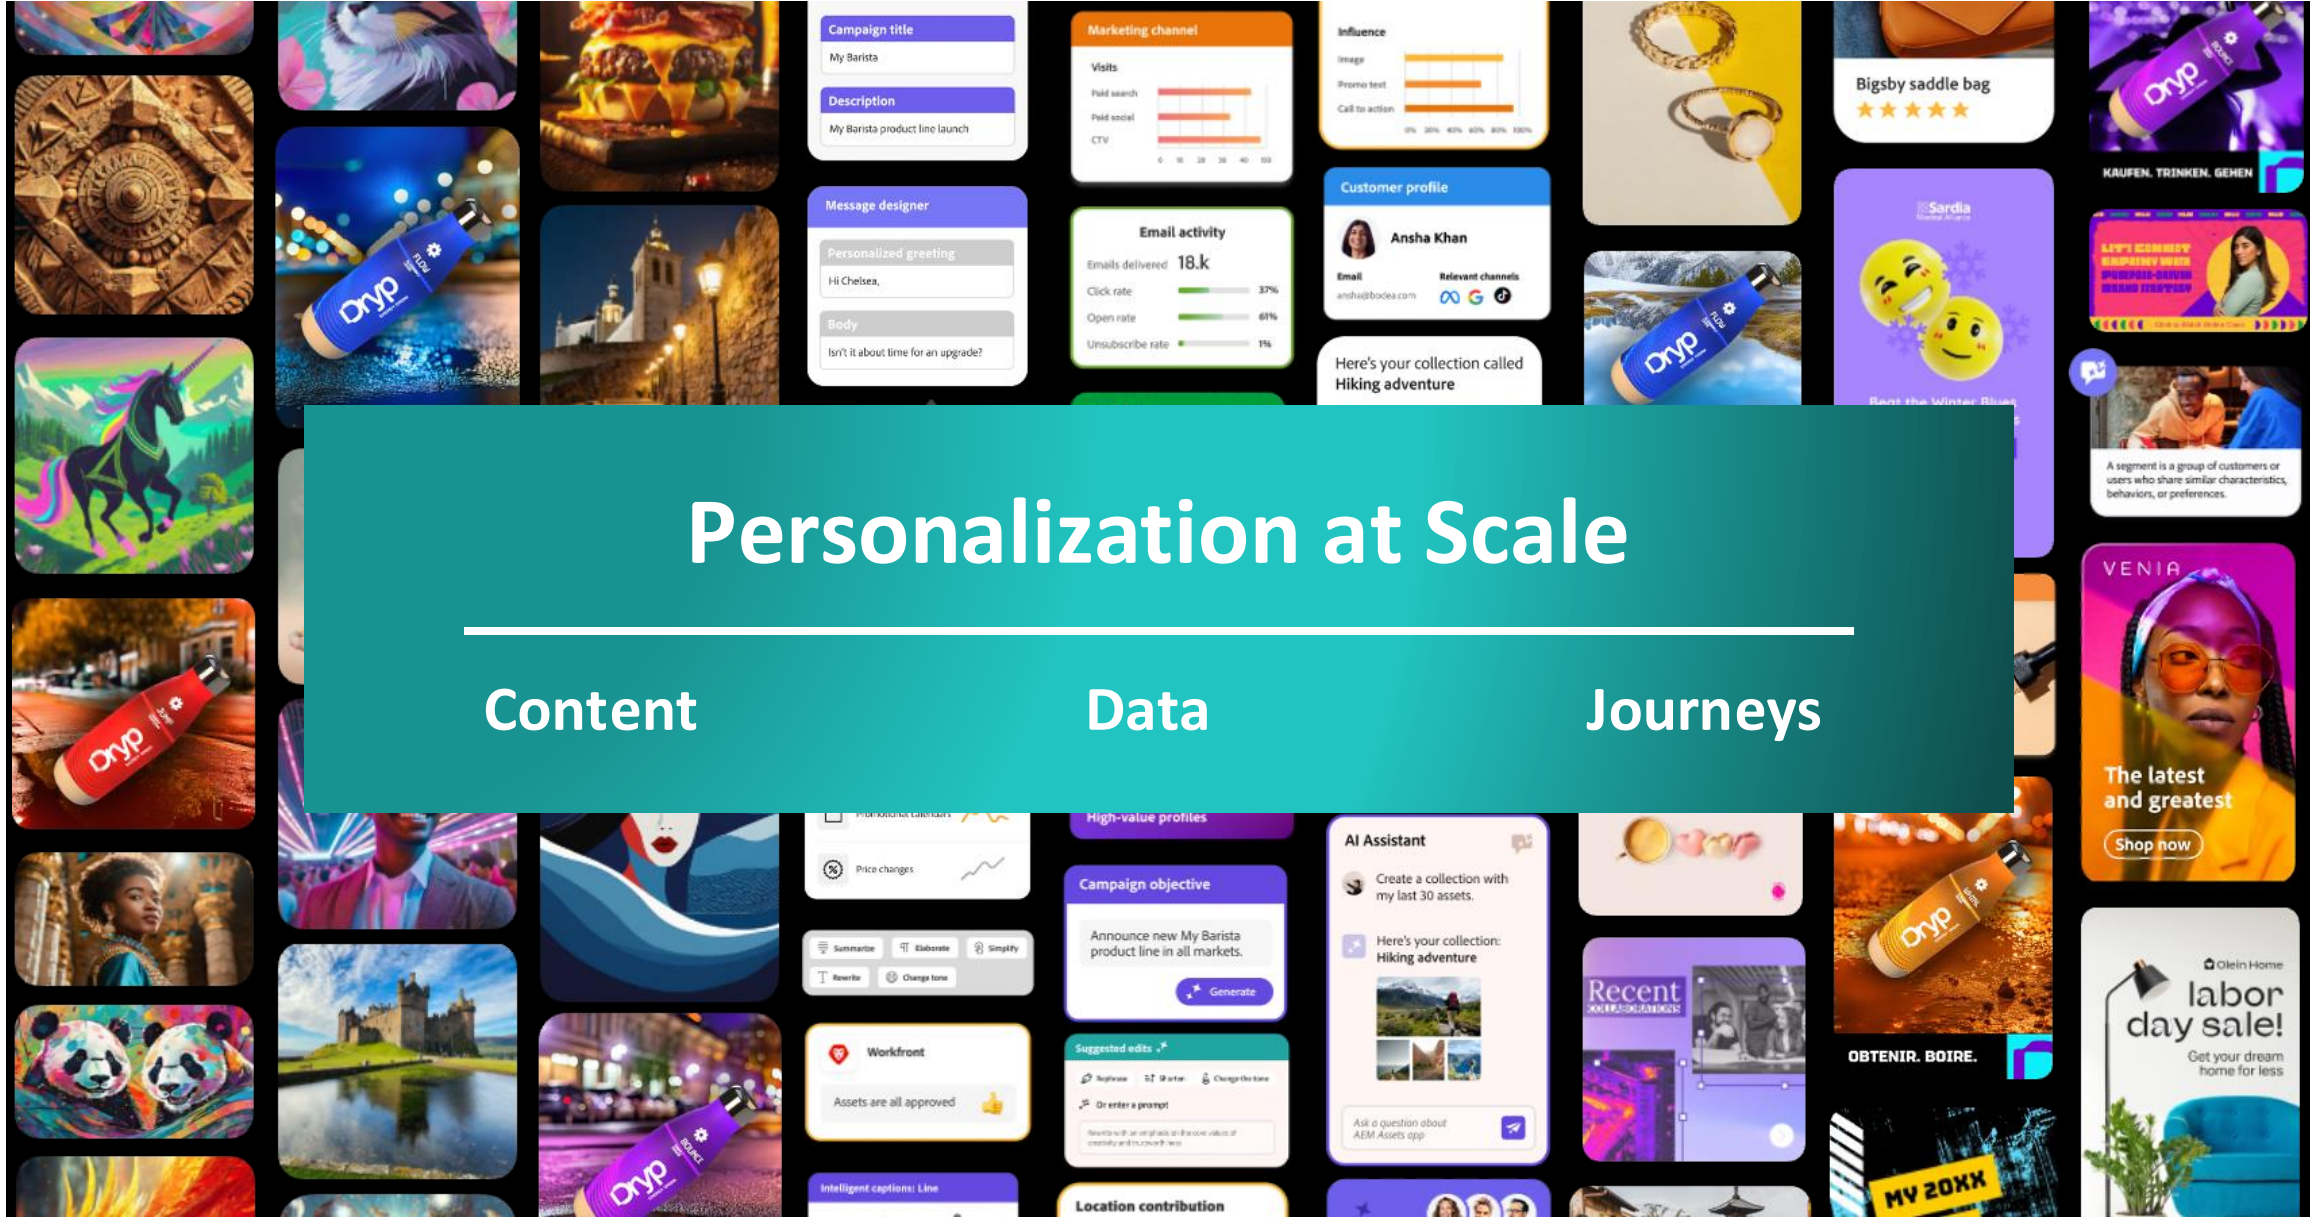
Personalization at Scale

Content

Data

Journeys

Campaign title

My Barista

Description

My Barista product line launch

Message designer

Personalized greeting

Hi Chelsea,

Body

Isn't it about time for an upgrade?

Marketing channel

Visits

Paid search

Paid social

CTV

Email activity

Emails delivered 18.k

Click rate 37%

Open rate 61%

Unsubscribe rate 1%

Influence

Image

Promo text

Call to action

Customer profile

Ansha Khan

Email

Relevant channels

Here's your collection called Hiking adventure

Bigsby saddle bag

KAUFEN. TRINKEN. GEHEN

A segment is a group of customers or users who share similar characteristics, behaviors, or preferences.

VENIA

The latest and greatest

Shop now

High-value profiles

Price changes

Summarize

Elaborate

Simplify

Rewrite

Change tone

Workfront

Assets are all approved

Intelligent captions: Line

Campaign objective

Announce new My Barista product line in all markets.

Generate

Suggested edits

Or enter a prompt

Location contribution

AI Assistant

Create a collection with my last 30 assets.

Here's your collection: Hiking adventure

Ask a question about AEM Assets app

Recent

OBTENIR. BOIRE.

MY 20XX

labor day sale!

Get your dream home for less